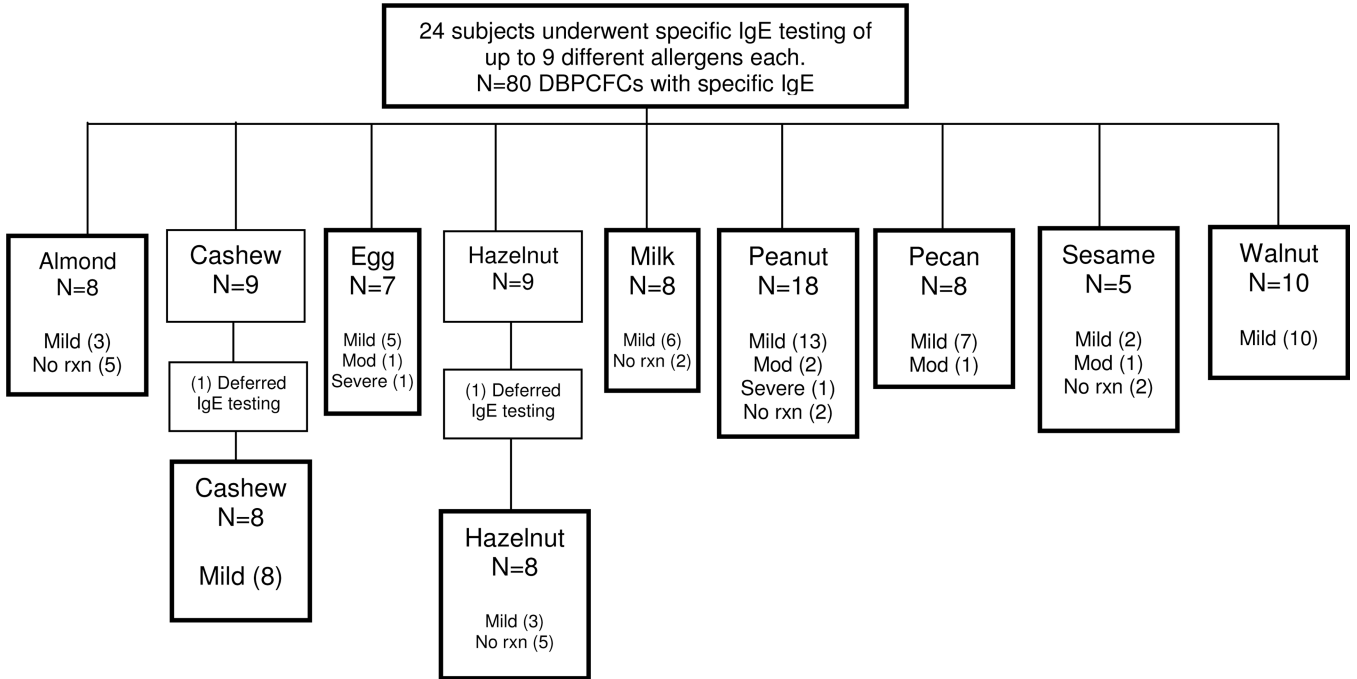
24 subjects underwent specific IgE testing of up to 9 different allergens each.
N=80 DBPCFCs with specific IgE

Almond
N=8

Mild (3)
No rxn (5)

Cashew
N=9

(1) Deferred IgE testing

Cashew
N=8

Mild (8)

Egg
N=7

Mild (5)
Mod (1)
Severe (1)

Hazelnut
N=9

(1) Deferred IgE testing

Hazelnut
N=8

Mild (3)
No rxn (5)

Milk
N=8

Mild (6)
No rxn (2)

Peanut
N=18

Mild (13)
Mod (2)
Severe (1)
No rxn (2)

Pecan
N=8

Mild (7)
Mod (1)

Sesame
N=5

Mild (2)
Mod (1)
No rxn (2)

Walnut
N=10

Mild (10)